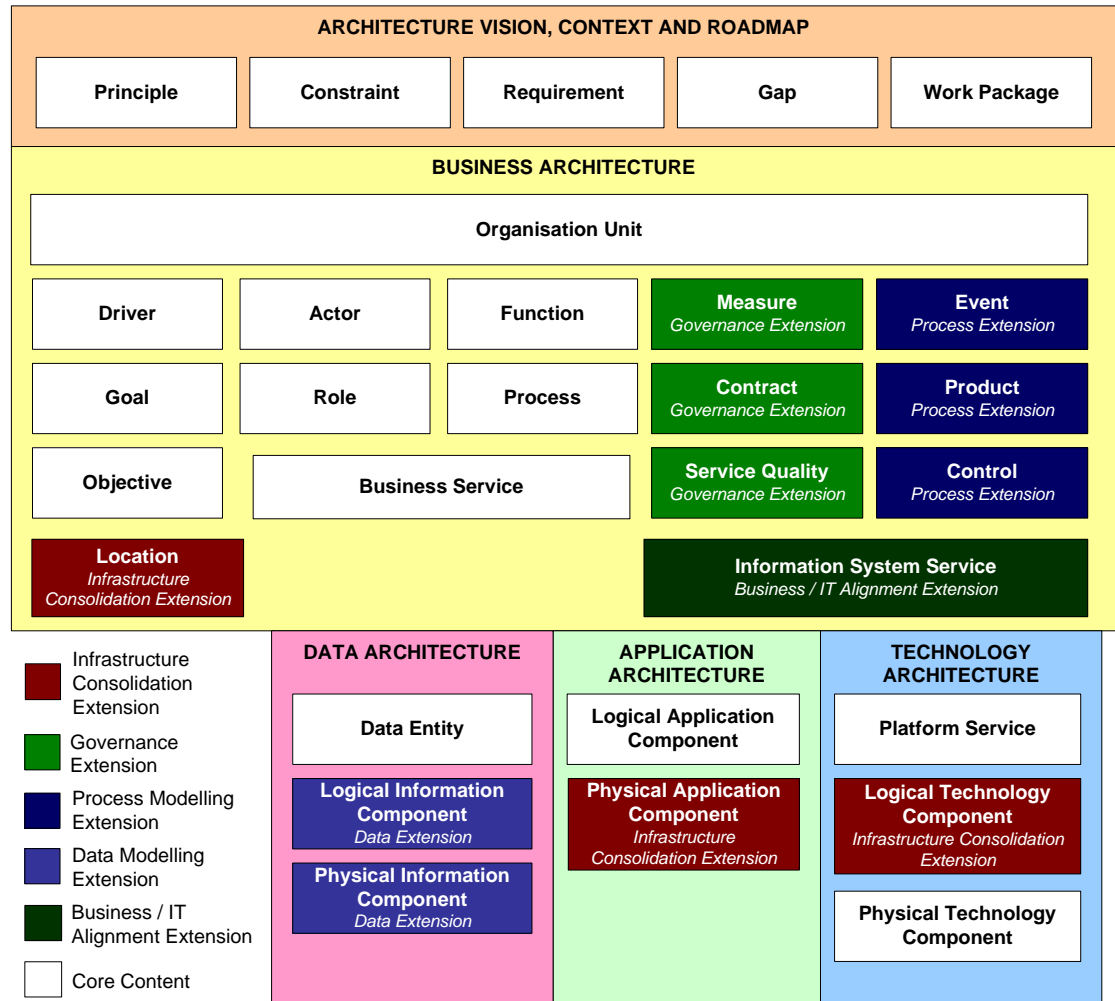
ARCHITECTURE VISION, CONTEXT AND ROADMAP

Principle

Constraint

Requirement

Gap

Work Package

BUSINESS ARCHITECTURE

Organisation Unit

Driver

Actor

Function

Measure
Governance Extension

Event
Process Extension

Goal

Role

Process

Contract
Governance Extension

Product
Process Extension

Objective

Business Service

Service Quality
Governance Extension

Control
Process Extension

Location
Infrastructure Consolidation Extension

Information System Service
Business / IT Alignment Extension

Infrastructure Consolidation Extension

Governance Extension

Process Modelling Extension

Data Modelling Extension

Business / IT Alignment Extension

Core Content

DATA ARCHITECTURE

Data Entity

Logical Information Component
Data Extension

Physical Information Component
Data Extension

APPLICATION ARCHITECTURE

Logical Application Component

Physical Application Component
Infrastructure Consolidation Extension

TECHNOLOGY ARCHITECTURE

Platform Service

Logical Technology Component
Infrastructure Consolidation Extension

Physical Technology Component